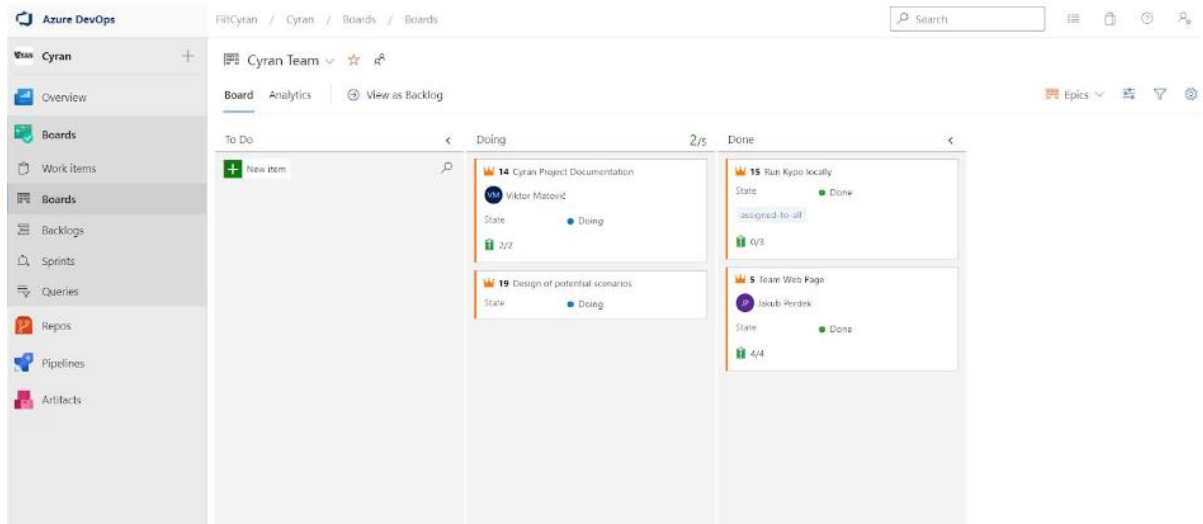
Azure DevOps

FitCyran / Cyran / Boards / Boards

Search

Cyran

Overview

Boards

Work items

Boards

Backlogs

Sprints

Queries

Repos

Pipelines

Artifacts

Cyran Team

Board Analytics View as Backlog

Epics

To Do

New item

Doing 2/5

14 Cyran Project Documentation

VM Viktor Matović

State Doing

2/2

19 Design of potential scenarios

State Doing

Done

15 Run Kypo locally

State Done

assigned-to-all

0/3

5 Team Web Page

JP Jakub Perdek

State Done

4/4